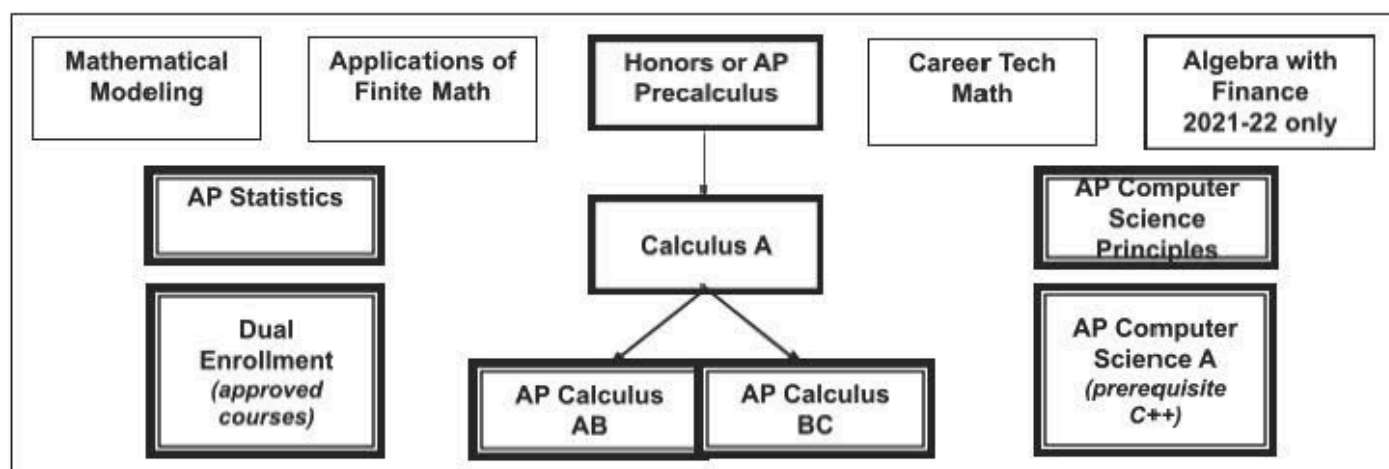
Mathematical Modeling

Applications of Finite Math

Honors or AP Precalculus

Career Tech Math

Algebra with Finance 2021-22 only

AP Statistics

Calculus A

AP Computer Science Principles

Dual Enrollment *(approved courses)*

AP Calculus AB

AP Calculus BC

AP Computer Science A *(prerequisite C++)*